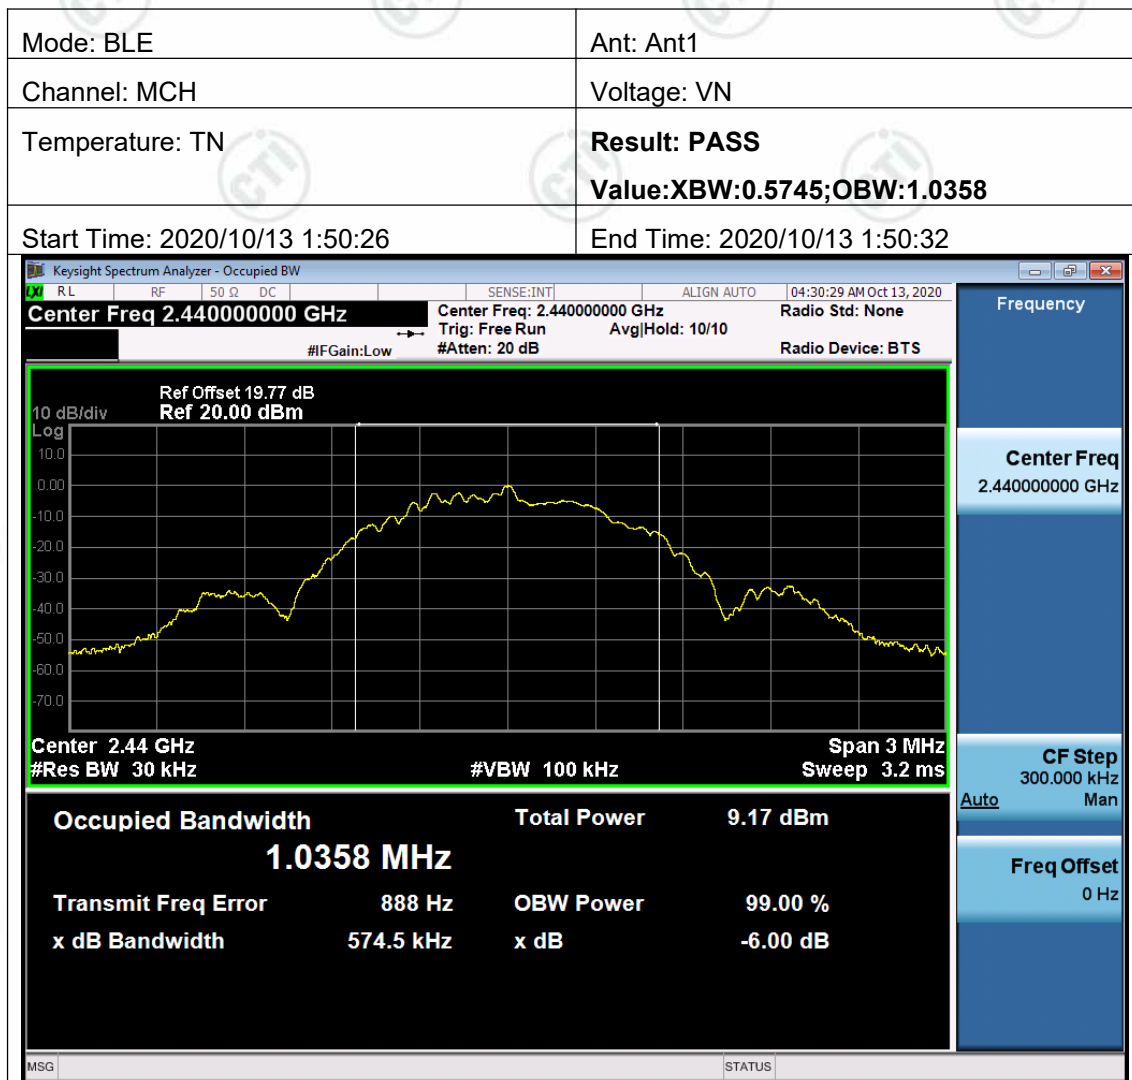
| Mode: BLE | Ant: Ant1 |
|---|---|
| Channel: MCH | Voltage: VN |
| Temperature: TN | **Result: PASS** **Value:XBW:0.5745;OBW:1.0358** |
| Start Time: 2020/10/13 1:50:26 | End Time: 2020/10/13 1:50:32 |

Keysight Spectrum Analyzer - Occupied BW

RL RF 50 Ω DC SENSE:INT ALIGN AUTO 04:30:29 AM Oct 13, 2020

Center Freq 2.440000000 GHz

Center Freq: 2.440000000 GHz
Trig: Free Run Avg|Hold: 10/10
#IFGain:Low #Atten: 20 dB

Radio Std: None

Radio Device: BTS

Frequency

Ref Offset 19.77 dB
10 dB/div Ref 20.00 dBm
Log

10.0
0.00
-10.0
-20.0
-30.0
-40.0
-50.0
-60.0
-70.0

Center 2.44 GHz
#Res BW 30 kHz
#VBW 100 kHz
Span 3 MHz
Sweep 3.2 ms

Center Freq
2.440000000 GHz

CF Step
300.000 kHz
Auto Man

Freq Offset
0 Hz

Occupied Bandwidth
1.0358 MHz

Total Power 9.17 dBm

Transmit Freq Error 888 Hz
OBW Power 99.00 %

x dB Bandwidth 574.5 kHz
x dB -6.00 dB

MSG

STATUS